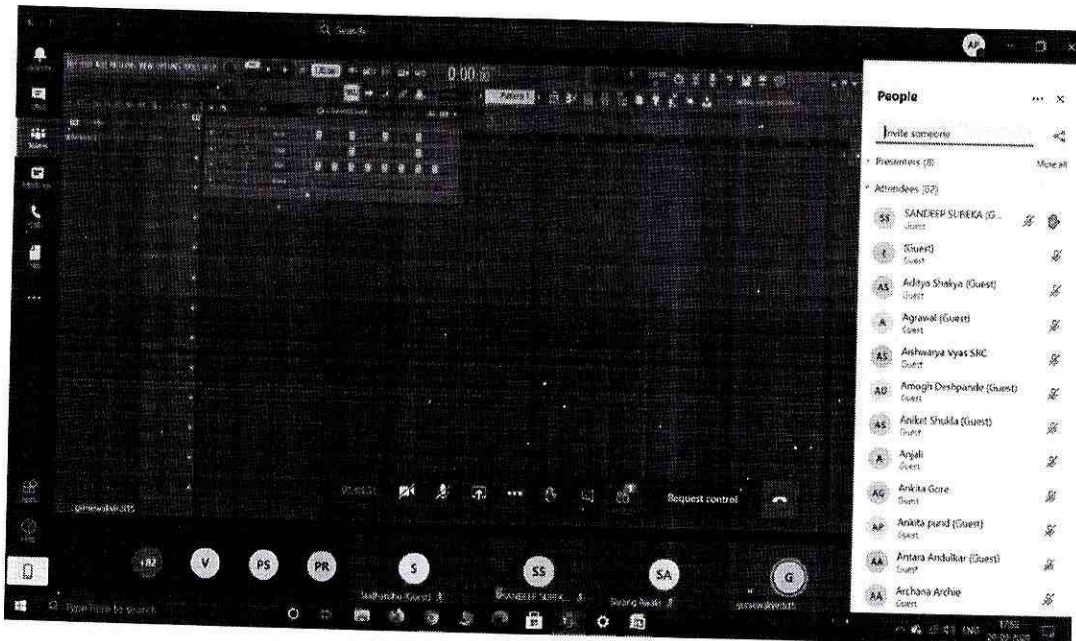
Search

AP

People

Invite someone

Presenters (8)

Mute all

Attendees (92)

SS SANDEEP SUREKA (G...
Guest

S (Guest)
Guest

AS Aditya Shakya (Guest)
Guest

A Agrawal (Guest)
Guest

AS Aishwarya Vyas SRC
Guest

AD Amogh Deshpande (Guest)
Guest

AS Aniket Shukla (Guest)
Guest

A Anjali
Guest

AG Ankita Gore
Guest

AP Ankita pund (Guest)
Guest

AA Antara Andulkar (Guest)
Guest

AA Archana Archie
Guest

0:00

Request control

+82

V

PS

PR

S

SS

SA

G

Type here to search